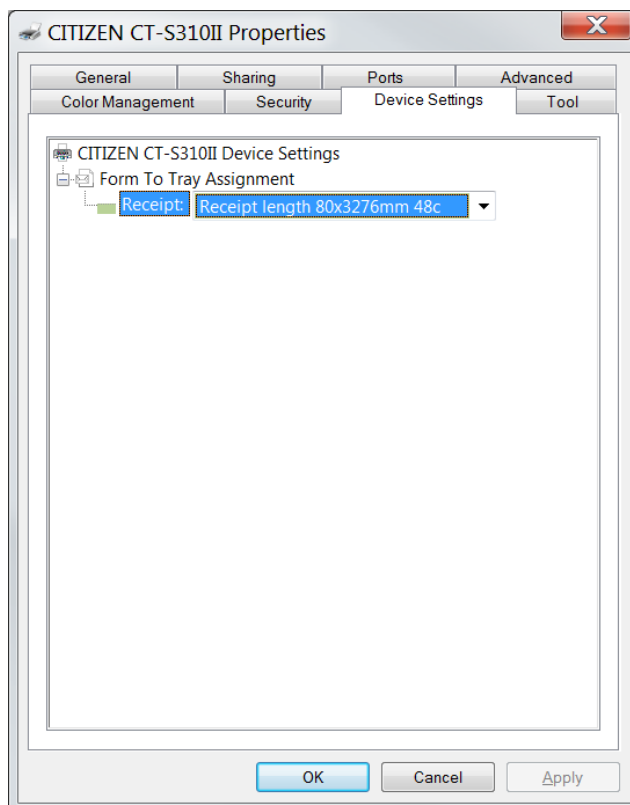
CITIZEN CT-S310II Properties

General
Sharing
Ports
Advanced
Color Management
Security
Device Settings
Tool

CITIZEN CT-S310II Device Settings
Form To Tray Assignment
Receipt: Receipt length 80x3276mm 48c

OK
Cancel
Apply